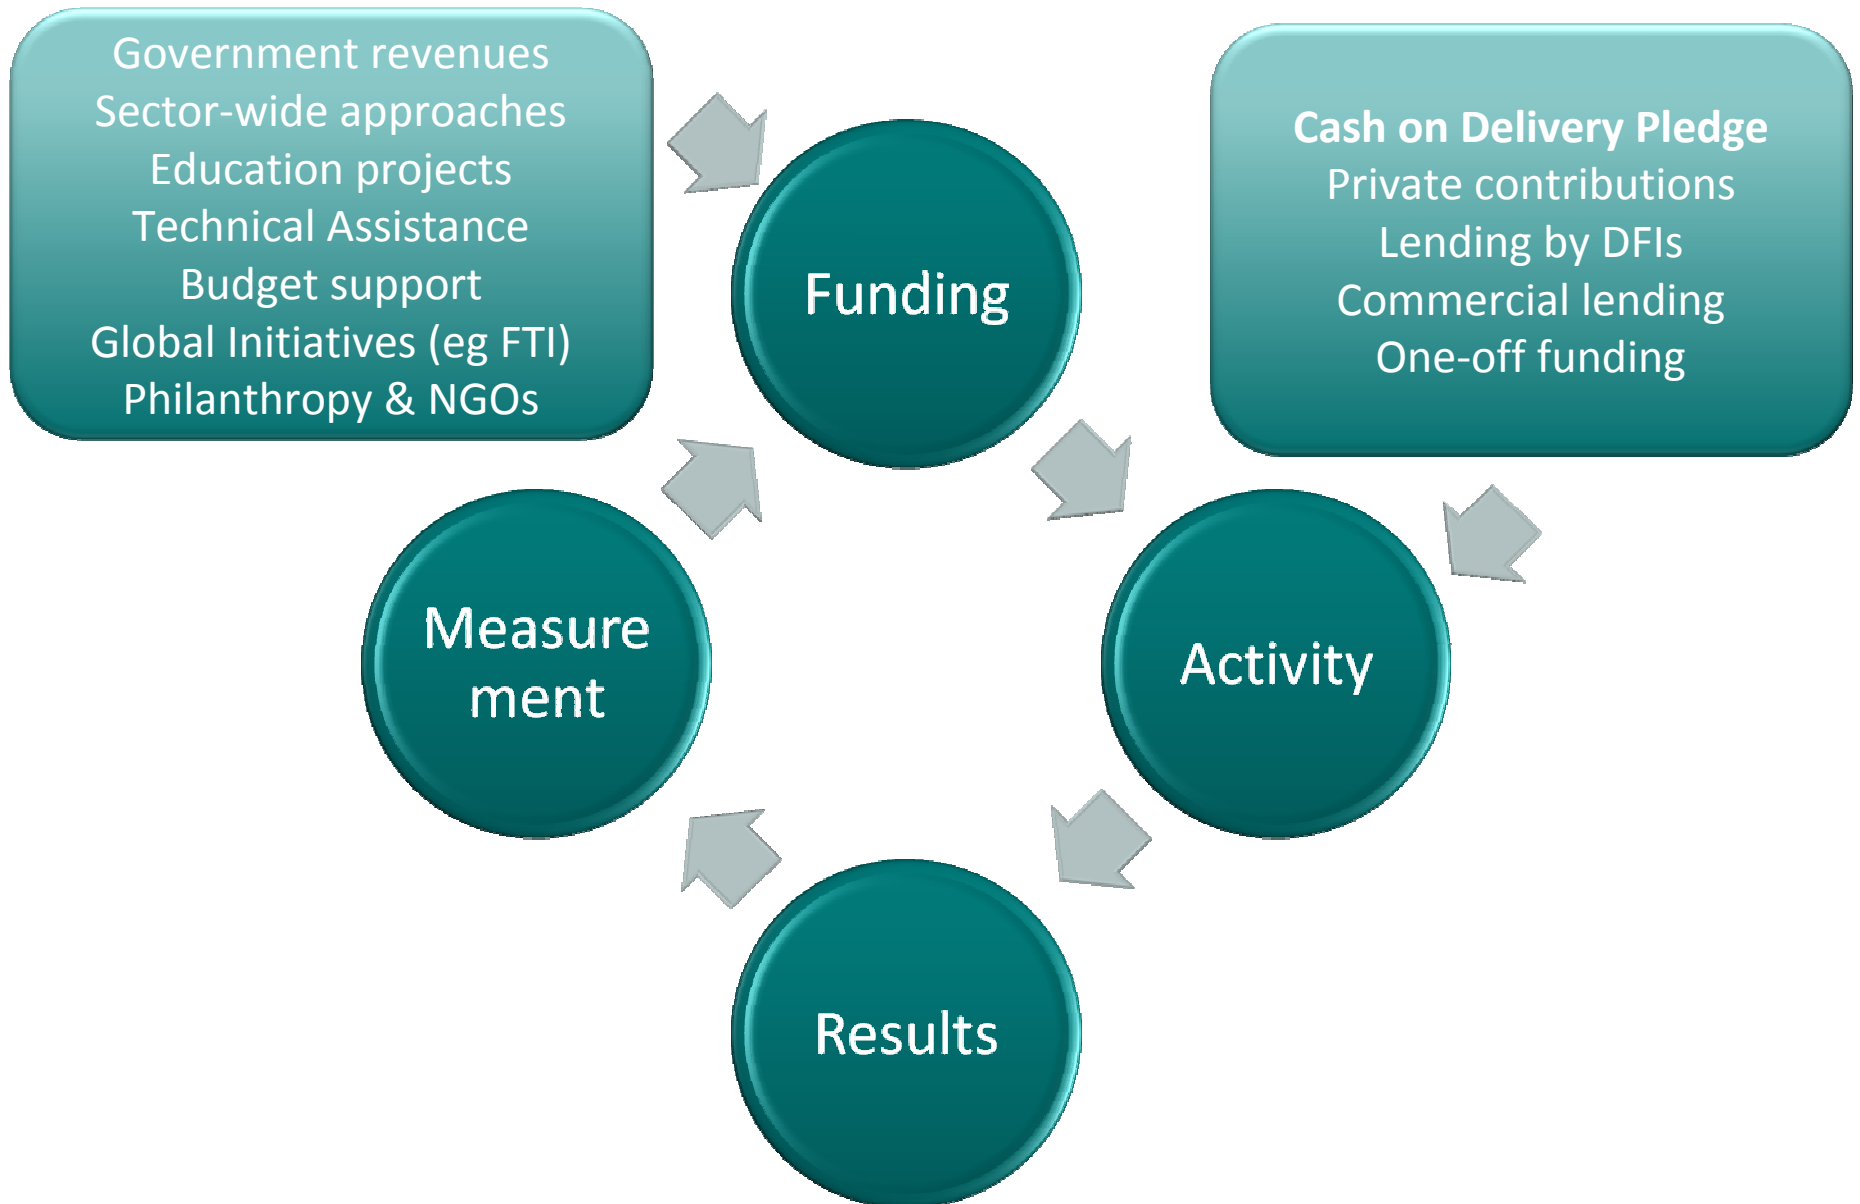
Government revenues
Sector-wide approaches
Education projects
Technical Assistance
Budget support
Global Initiatives (eg FTI)
Philanthropy & NGOs

Funding

**Cash on Delivery Pledge**
Private contributions
Lending by DFIs
Commercial lending
One-off funding

Measure ment

Activity

Results